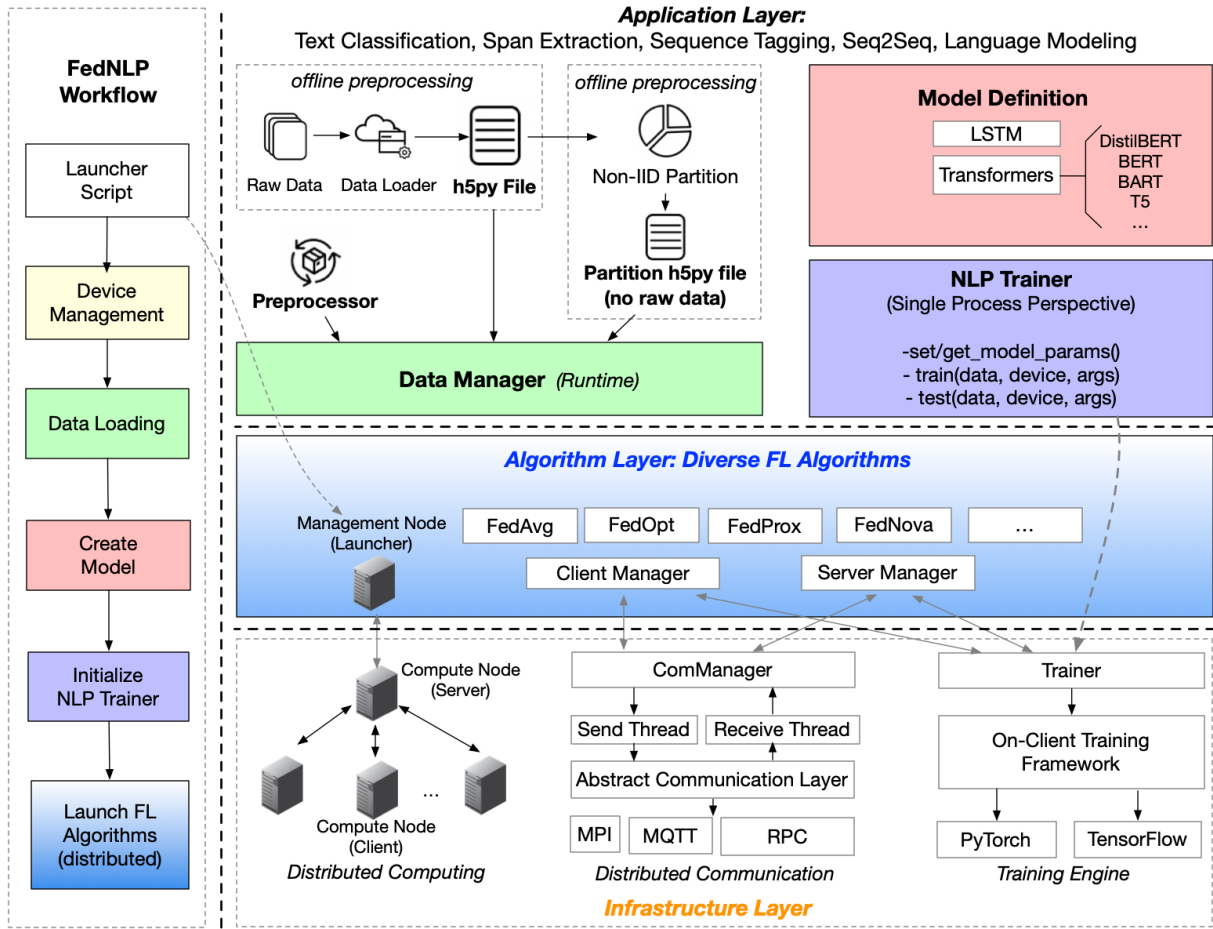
FedNLP Workflow

Launcher Script

Device Management

Data Loading

Create Model

Initialize NLP Trainer

Launch FL Algorithms (distributed)

Application Layer:
Text Classification, Span Extraction, Sequence Tagging, Seq2Seq, Language Modeling

offline preprocessing

Raw Data

Data Loader

h5py File

offline preprocessing

Non-IID Partition

Partition h5py file (no raw data)

Preprocessor

Data Manager (Runtime)

Model Definition

LSTM

Transformers

DistilBERT
BERT
BART
T5
...

NLP Trainer
(Single Process Perspective)

-set/get_model_params()
- train(data, device, args)
- test(data, device, args)

Algorithm Layer: Diverse FL Algorithms

Management Node (Launcher)

FedAvg

FedOpt

FedProx

FedNova

...

Client Manager

Server Manager

Compute Node (Server)

...

Compute Node (Client)

Distributed Computing

ComManager

Send Thread

Receive Thread

Abstract Communication Layer

MPI

MQTT

RPC

Distributed Communication

Trainer

On-Client Training Framework

PyTorch

TensorFlow

Training Engine

Infrastructure Layer